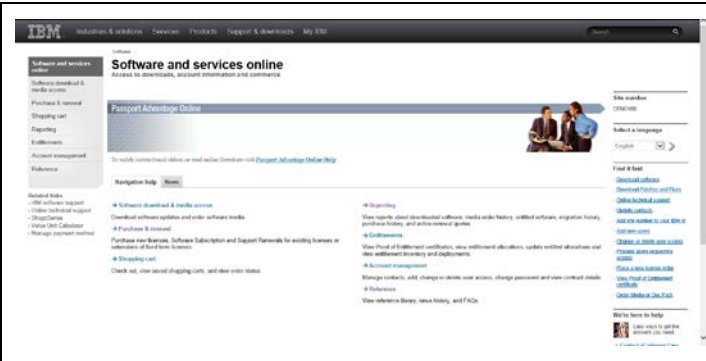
IBM Industries & solutions Services Products Support & downloads My IBM

Search

Software and services online

Software download & media access

Purchase & renewal

Shopping cart

Reporting

Entitlements

Account management

Reference

Related links
- IBM software support
- Online technical support
- ShopzSeries
- Value Unit Calculator
- Manage payment method

Software

Software and services online

Access to downloads, account information and commerce

Passport Advantage Online

To watch instructional videos or read online literature visit Passport Advantage Online Help

Navigation help News

→ Software download & media access

Download software updates and order software media

→ Purchase & renewal

Purchase new licenses, Software Subscription and Support Renewals for existing licenses or extensions of fixed term licenses

→ Shopping cart

Check out, view saved shopping carts, and view order status

→ Reporting

View reports about downloaded software, media order history, entitled software, migration history, purchase history, and active renewal quotes

→ Entitlements

View Proof of Entitlement certificates, view entitlement allocations, update entitled allocations and view entitlement inventory and deployments

→ Account management

Manage contacts, add, change or delete user access, change password and view contact details

→ Reference

View reference library, news history, and FAQs

Site number

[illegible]

Select a language

English

Find it fast

Download software

Download Patches and Fixes

Online technical support

Update contacts

Add site number to your IBM id

Add new users

Change or delete user access

Provide users respective access

Place a new license order

View Proof of Entitlement certificate

Order Media or Fixes Pack

We're here to help

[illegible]